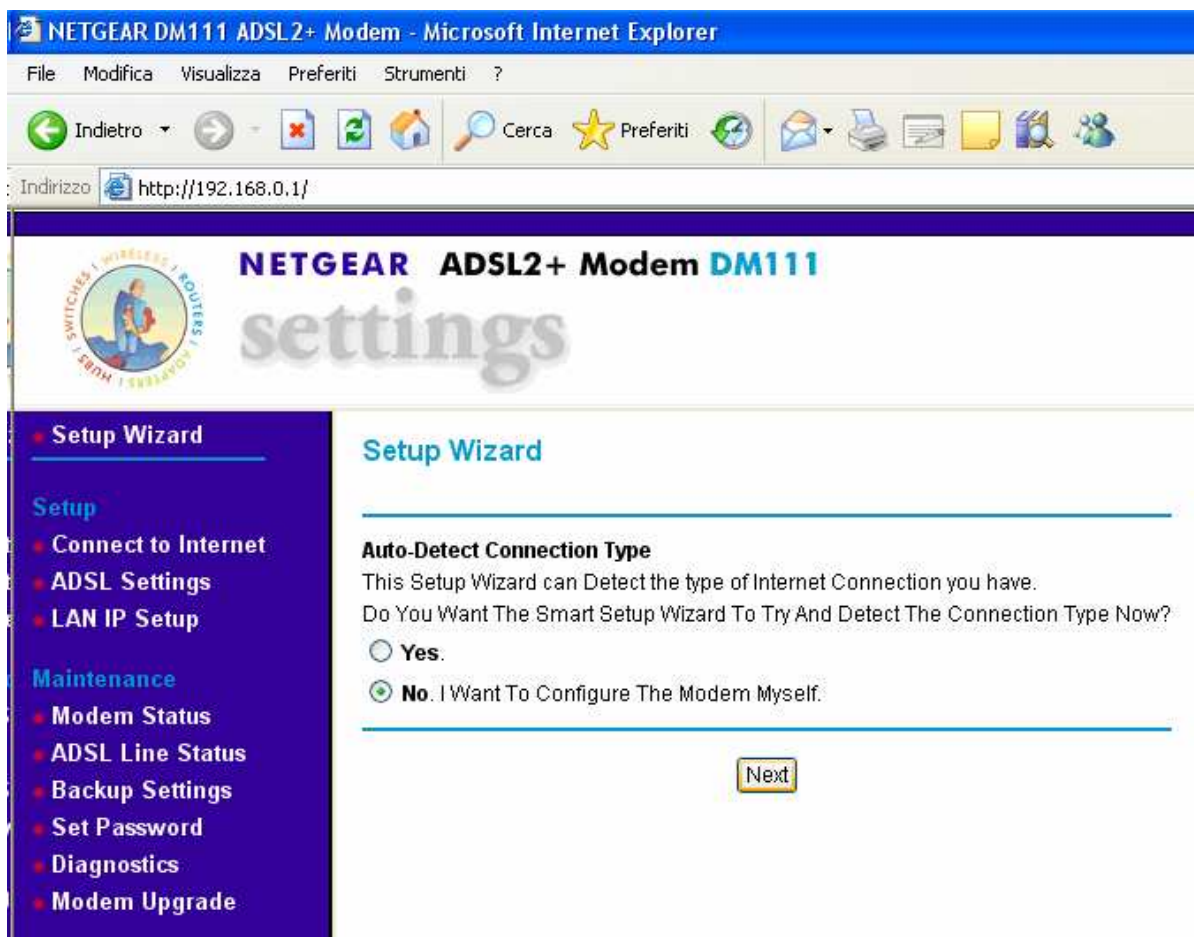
NETGEAR DM111 ADSL2+ Modem - Microsoft Internet Explorer

File Modifica Visualizza Preferiti Strumenti ?

Indietro Cerca Preferiti

Indirizzo http://192.168.0.1/

SWITCHES / WIRELESS / ROUTERS / ADAPTERS / HUBS

NETGEAR ADSL2+ Modem DM111

settings

Setup Wizard

Setup
Connect to Internet
ADSL Settings
LAN IP Setup

Maintenance
Modem Status
ADSL Line Status
Backup Settings
Set Password
Diagnostics
Modem Upgrade

Setup Wizard

Auto-Detect Connection Type
This Setup Wizard can Detect the type of Internet Connection you have.
Do You Want The Smart Setup Wizard To Try And Detect The Connection Type Now?

Yes.

No. I Want To Configure The Modem Myself.

Next